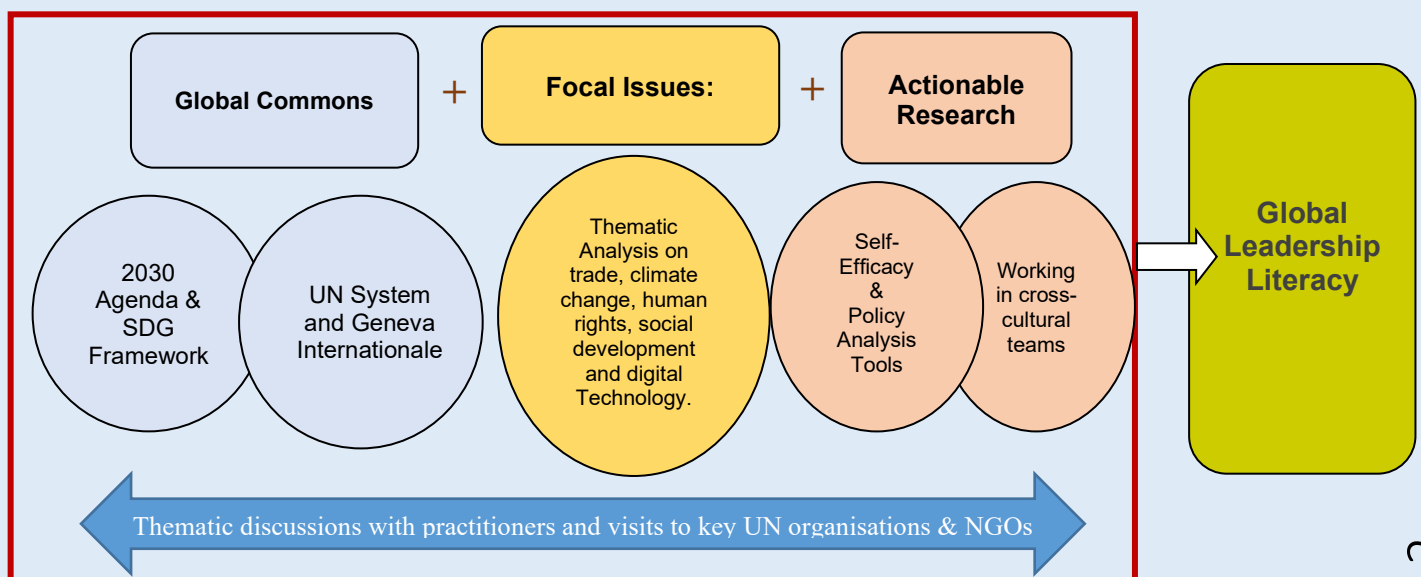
Global Commons

+

Focal Issues:

+

Actionable Research

2030 Agenda & SDG Framework

UN System and Geneva Internationale

Thematic Analysis on trade, climate change, human rights, social development and digital Technology.

Self-Efficacy & Policy Analysis Tools

Working in cross-cultural teams

Global Leadership Literacy

Thematic discussions with practitioners and visits to key UN organisations & NGOs